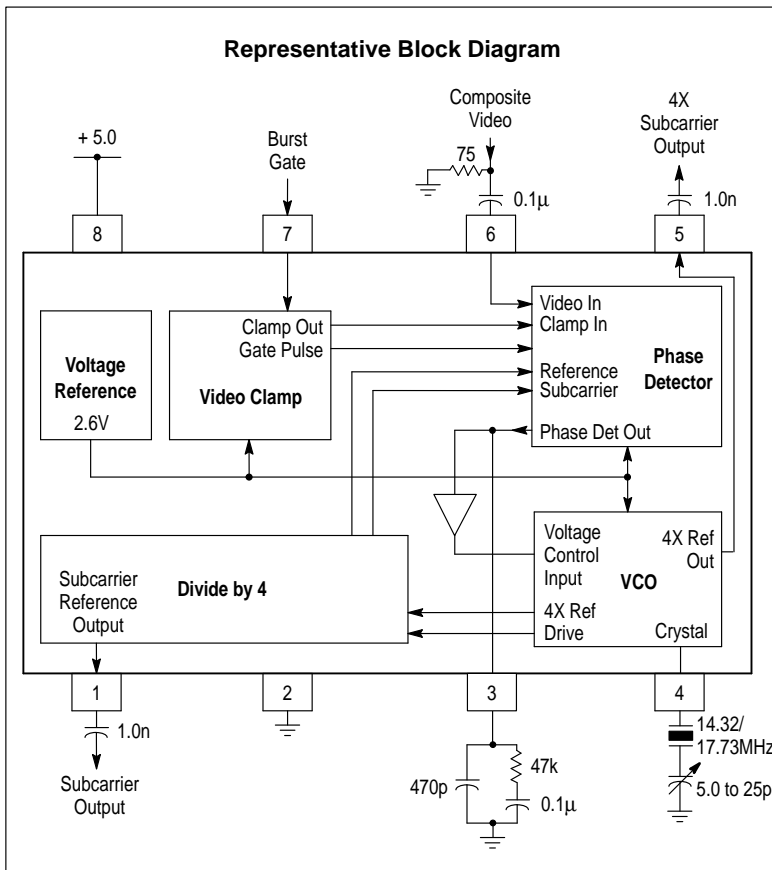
Representative Block Diagram

+ 5.0

Burst Gate

Composite Video

75

0.1µ

4X Subcarrier Output

1.0n

8

7

6

5

Voltage Reference

2.6V

Clamp Out

Gate Pulse

Video Clamp

Video In

Clamp In

Reference Subcarrier

Phase Detector

Phase Det Out

Voltage Control Input

VCO

4X Ref Out

Subcarrier Reference Output

Divide by 4

4X Ref Drive

Crystal

1

2

3

4

1.0n

Subcarrier Output

470p

47k

0.1µ

14.32/ 17.73MHz

5.0 to 25p